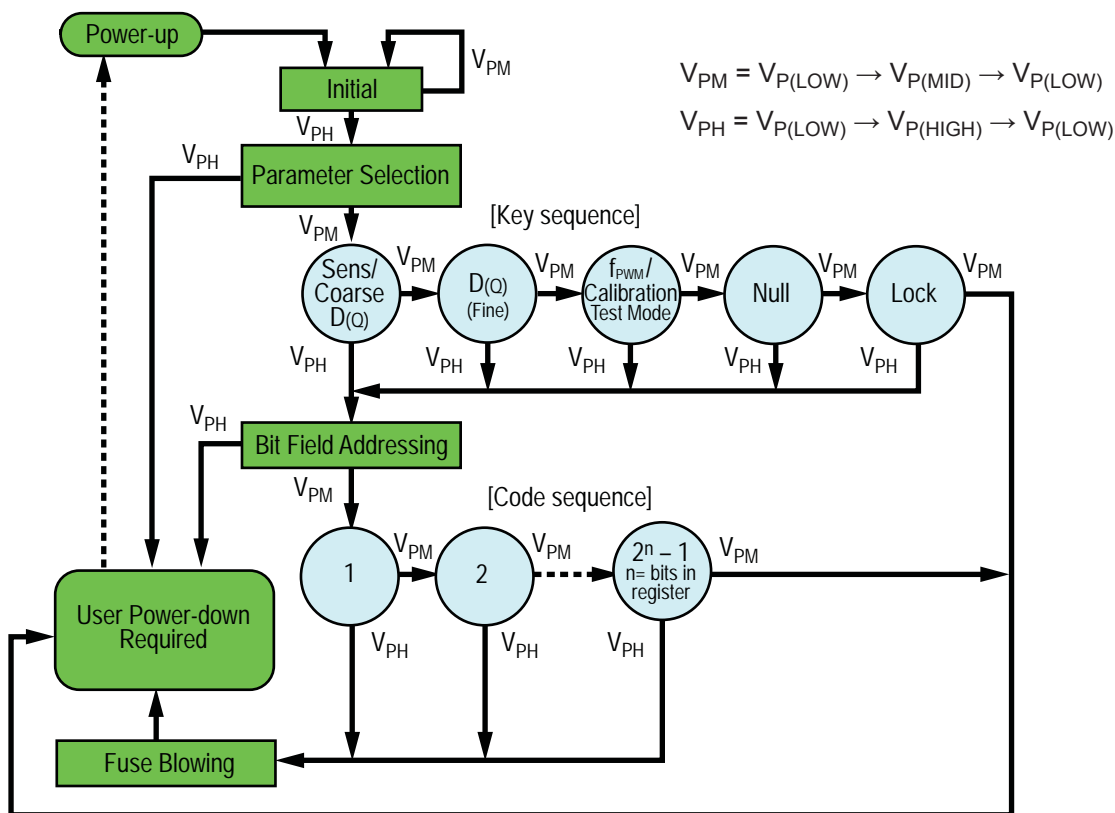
Power-up

Initial

$V_{PM}$

$V_{PM} = V_{P(LOW)} \rightarrow V_{P(MID)} \rightarrow V_{P(LOW)}$

$V_{PH} = V_{P(LOW)} \rightarrow V_{P(HIGH)} \rightarrow V_{P(LOW)}$

$V_{PH}$

$V_{PH}$

Parameter Selection

$V_{PM}$

[Key sequence]

Sens/ Coarse $D_{(Q)}$

$V_{PM}$

$D_{(Q)}$ (Fine)

$V_{PM}$

$f_{PWM}$/ Calibration Test Mode

$V_{PM}$

Null

$V_{PM}$

Lock

$V_{PM}$

$V_{PH}$

$V_{PH}$

$V_{PH}$

$V_{PH}$

$V_{PH}$

$V_{PH}$

Bit Field Addressing

$V_{PM}$

[Code sequence]

1

$V_{PM}$

2

$V_{PM}$

$2^n - 1$ n= bits in register

$V_{PM}$

User Power-down Required

$V_{PH}$

$V_{PH}$

$V_{PH}$

Fuse Blowing